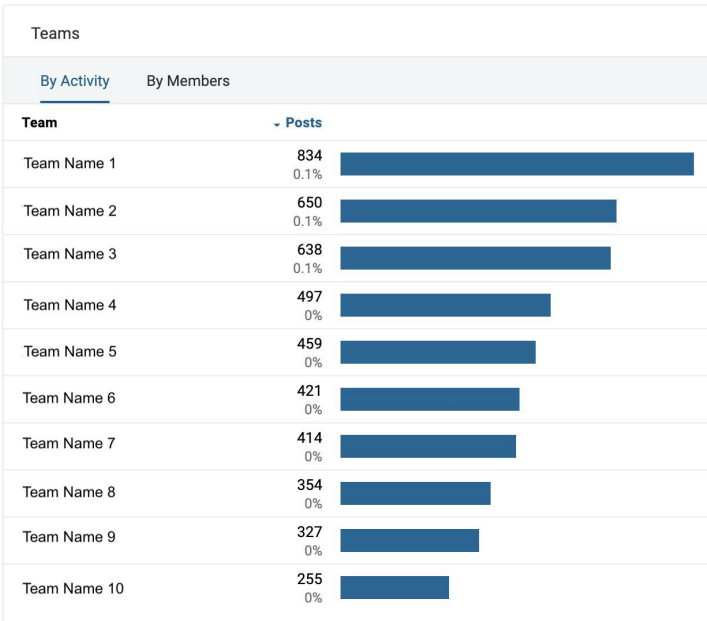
Teams

By Activity By Members

| Team | Posts |
|---|---|
| Team Name 1 | 834 0.1% |
| Team Name 2 | 650 0.1% |
| Team Name 3 | 638 0.1% |
| Team Name 4 | 497 0% |
| Team Name 5 | 459 0% |
| Team Name 6 | 421 0% |
| Team Name 7 | 414 0% |
| Team Name 8 | 354 0% |
| Team Name 9 | 327 0% |
| Team Name 10 | 255 0% |